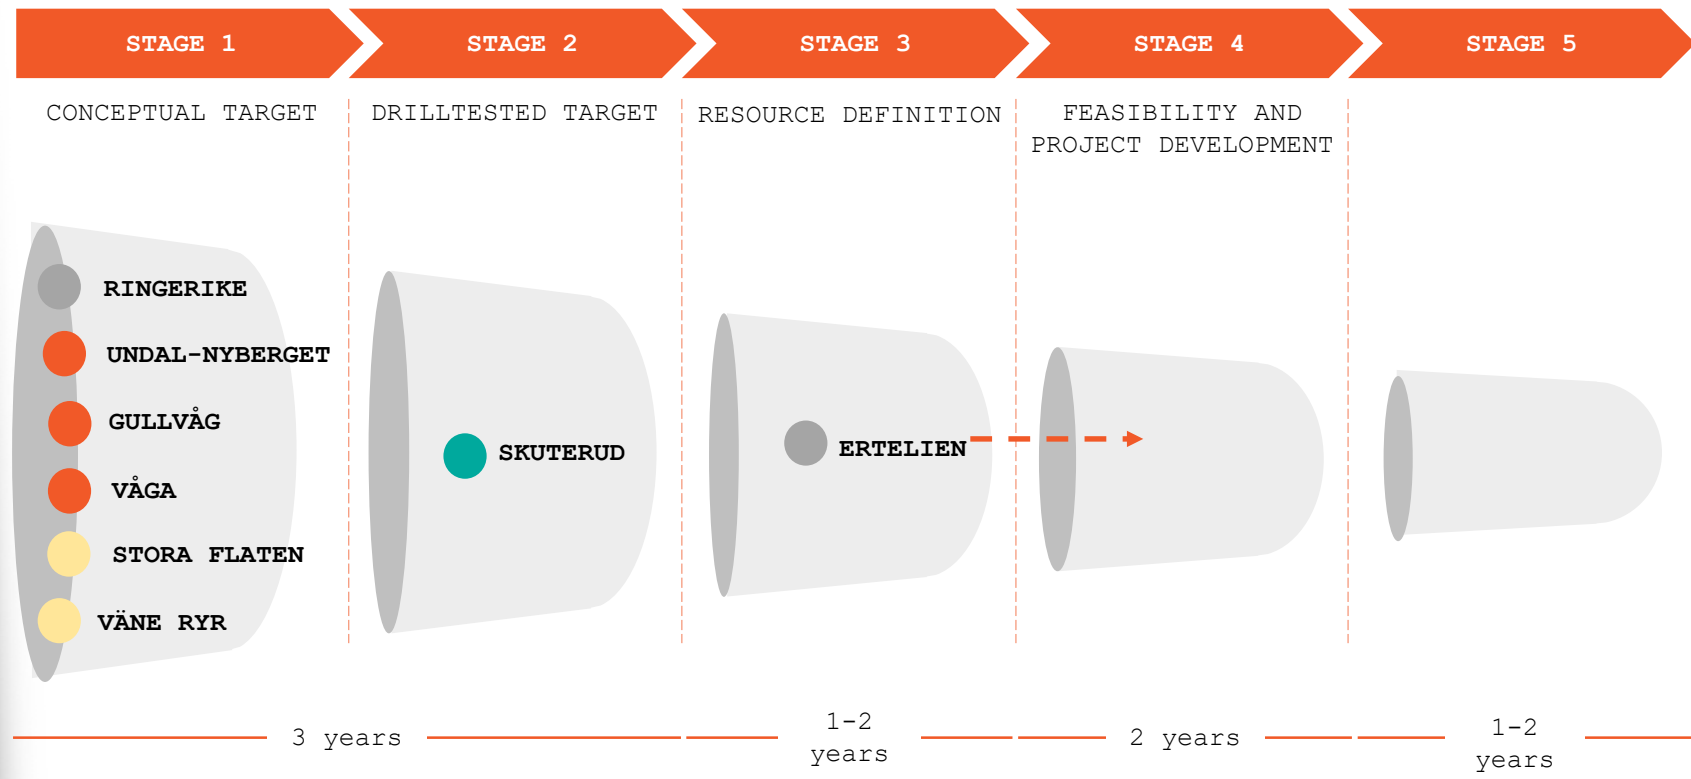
STAGE 1

STAGE 2

STAGE 3

STAGE 4

STAGE 5

CONCEPTUAL TARGET

DRILLTESTED TARGET

RESOURCE DEFINITION

FEASIBILITY AND PROJECT DEVELOPMENT

RINGERIKE

UNDAL-NYBERGET

GULLVÅG

VÅGA

STORA FLATEN

VÄNE RYR

SKUTERUD

ERTELIEN

3 years

1-2 years

2 years

1-2 years